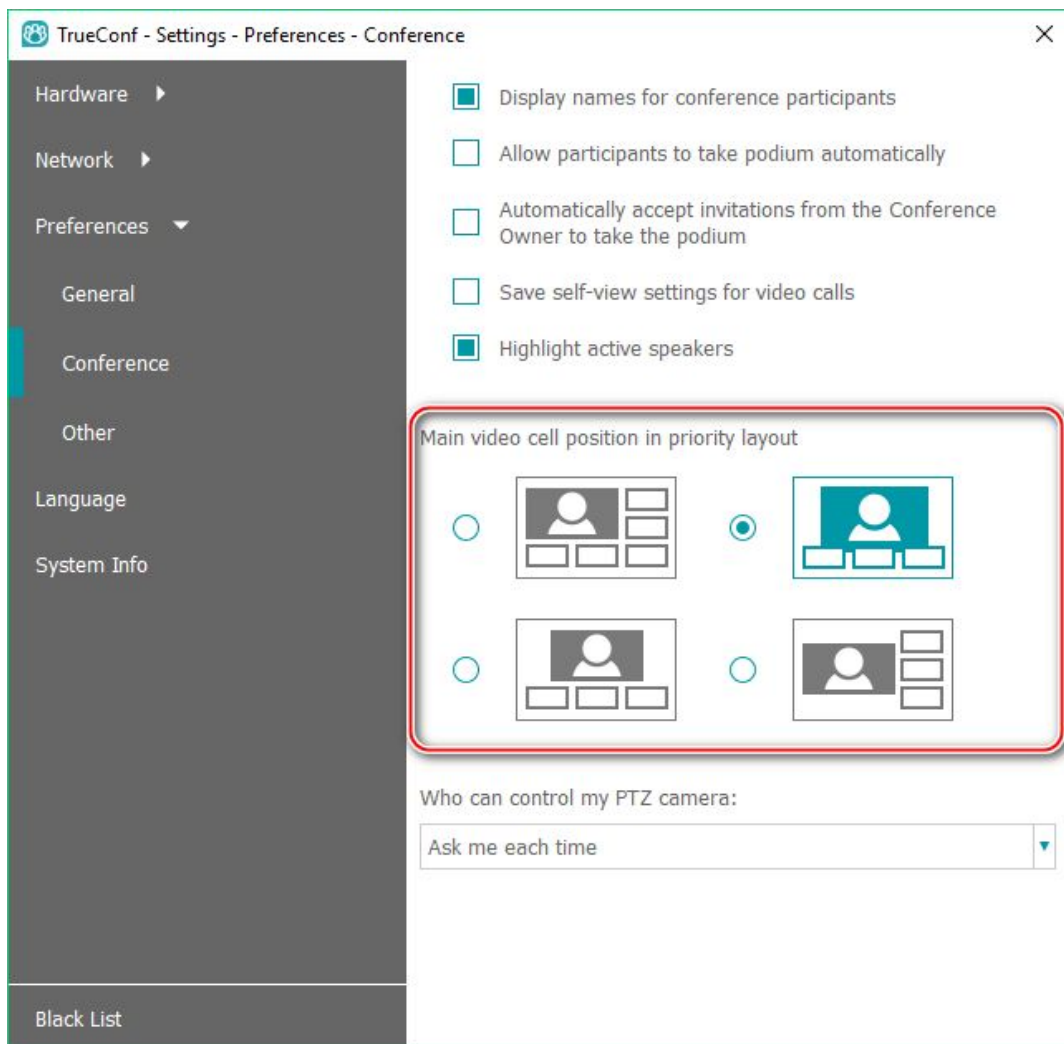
TrueConf - Settings - Preferences - Conference

×

Hardware

Network

Preferences

General

Conference

Other

Language

System Info

Black List

Display names for conference participants

Allow participants to take podium automatically

Automatically accept invitations from the Conference Owner to take the podium

Save self-view settings for video calls

Highlight active speakers

Main video cell position in priority layout

Who can control my PTZ camera:

Ask me each time